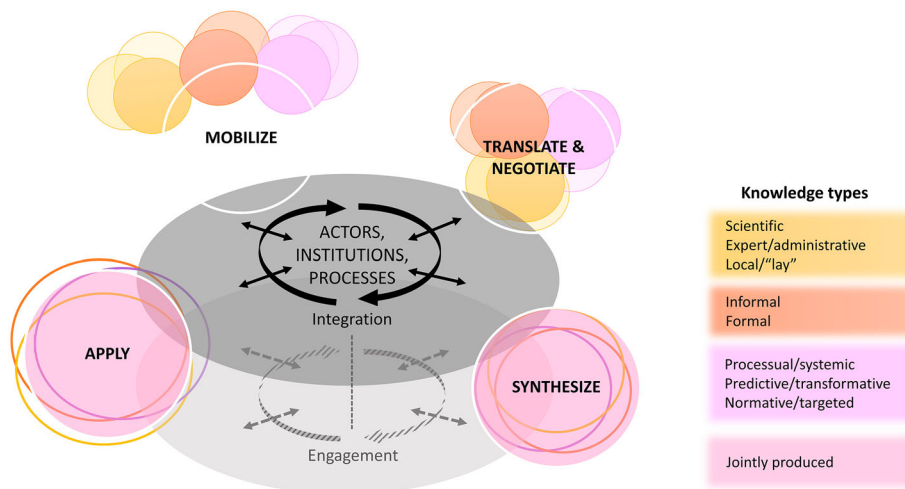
MOBILIZE

TRANSLATE & NEGOTIATE

ACTORS, INSTITUTIONS, PROCESSES

Integration

APPLY

SYNTHESIZE

Engagement

Knowledge types

Scientific
Expert/administrative
Local/“lay”

Informal
Formal

Processual/systemic
Predictive/transformative
Normative/targeted

Jointly produced